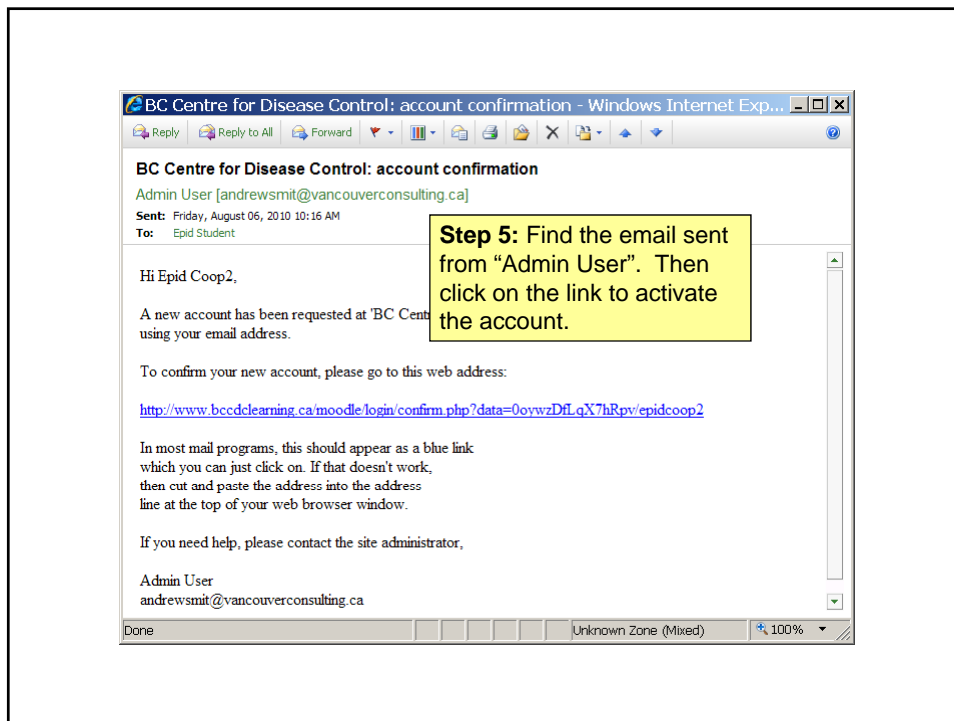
BC Centre for Disease Control: account confirmation - Windows Internet Exp...

Reply | Reply to All | Forward

BC Centre for Disease Control: account confirmation

Admin User [andrewsmit@vancouverconsulting.ca]

Sent: Friday, August 06, 2010 10:16 AM

To: Epid Student

**Step 5:** Find the email sent from "Admin User". Then click on the link to activate the account.

Hi Epid Coop2,

A new account has been requested at 'BC Cent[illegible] using your email address.

To confirm your new account, please go to this web address:

http://www.bccdclearning.ca/moodle/login/confirm.php?data=0oywzDfLqX7hRpv/epidcoop2

In most mail programs, this should appear as a blue link which you can just click on. If that doesn't work, then cut and paste the address into the address line at the top of your web browser window.

If you need help, please contact the site administrator,

Admin User
andrewsmit@vancouverconsulting.ca

Done | Unknown Zone (Mixed) | 100%